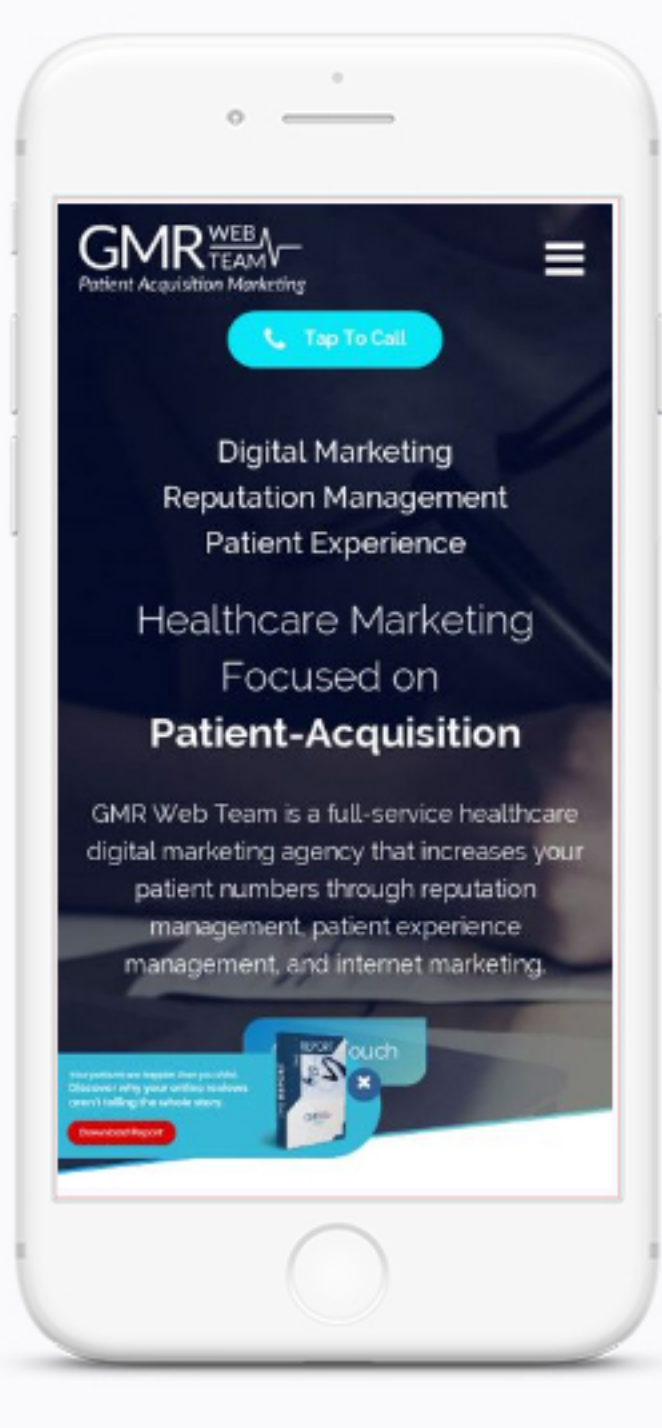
GMR WEB TEAM
Patient Acquisition Marketing

Tap To Call

Digital Marketing
Reputation Management
Patient Experience

Healthcare Marketing Focused on **Patient-Acquisition**

GMR Web Team is a full-service healthcare digital marketing agency that increases your patient numbers through reputation management, patient experience management, and internet marketing.

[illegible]ouch

Your patients are happier than you think. Discover why your online reviews aren't telling the whole story.

Download Report

REPORT